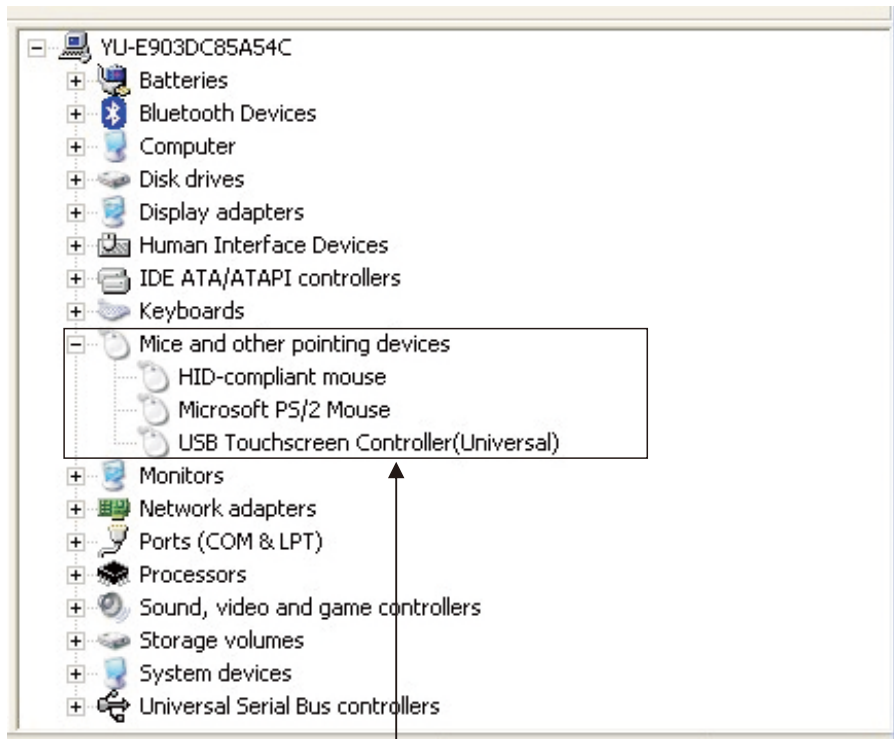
YU-E903DC85A54C
Batteries
Bluetooth Devices
Computer
Disk drives
Display adapters
Human Interface Devices
IDE ATA/ATAPI controllers
Keyboards
Mice and other pointing devices
HID-compliant mouse
Microsoft PS/2 Mouse
USB Touchscreen Controller(Universal)
Monitors
Network adapters
Ports (COM & LPT)
Processors
Sound, video and game controllers
Storage volumes
System devices
Universal Serial Bus controllers